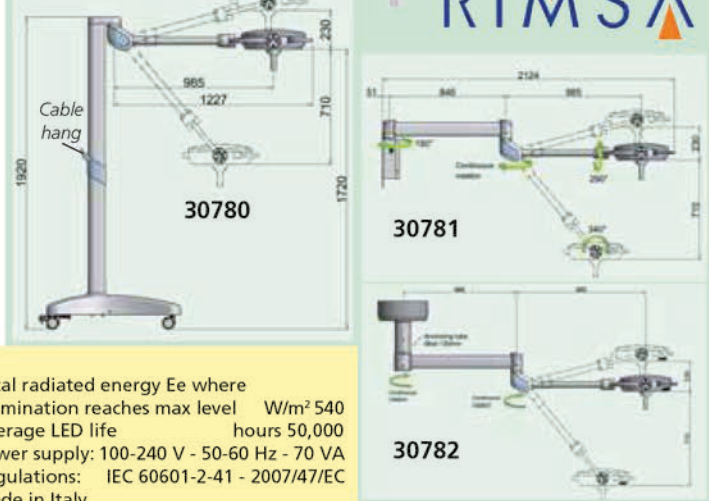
RIMSA

230
985
1227
710
Cable hang
1920
1720
30780

2124
51
940
985
180°
Continuous rotation
290°
230
710
340°
30781

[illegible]
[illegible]
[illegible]
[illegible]
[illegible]
30782

tal radiated energy Ee where
mination reaches max level W/m² 540
erage LED life hours 50,000
wer supply: 100-240 V - 50-60 Hz - 70 VA
gulations: IEC 60601-2-41 - 2007/47/EC
de in Italy